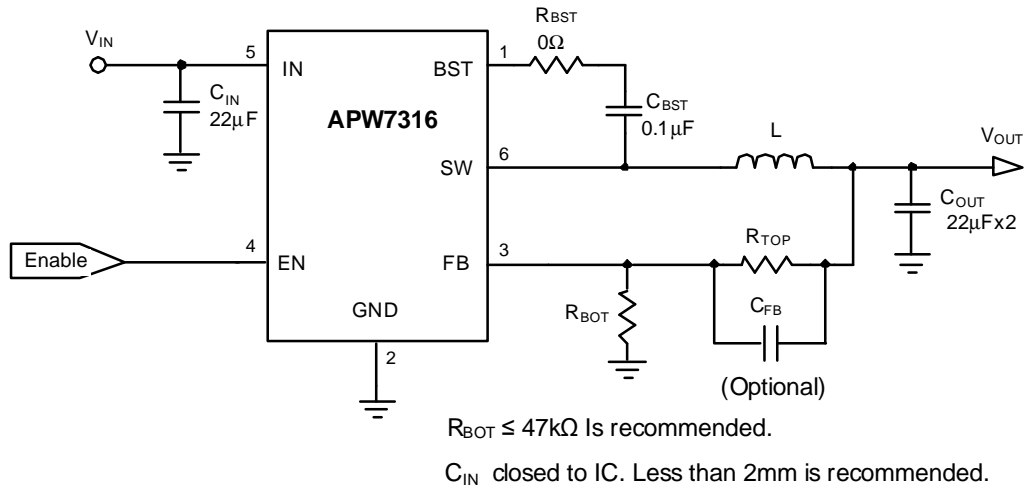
$V_{IN}$

5

IN

$C_{IN}$
22μF

APW7316

Enable

4

EN

GND

2

$R_{BST}$
0Ω

1

BST

$C_{BST}$
0.1μF

6

SW

L

$V_{OUT}$

$C_{OUT}$
22μFx2

3

FB

$R_{TOP}$

$C_{FB}$

(Optional)

$R_{BOT}$

$R_{BOT} \leq 47k\Omega$ Is recommended.

$C_{IN}$ closed to IC. Less than 2mm is recommended.